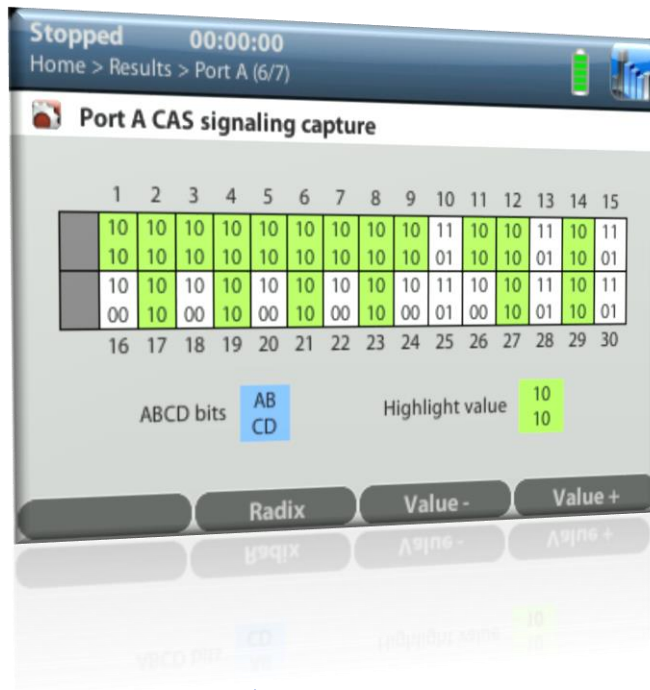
Stopped 00:00:00
Home > Results > Port A (6/7)

Port A CAS signaling capture

| | 1 | 2 | 3 | 4 | 5 | 6 | 7 | 8 | 9 | 10 | 11 | 12 | 13 | 14 | 15 |
|---|---|---|---|---|---|---|---|---|---|---|---|---|---|---|---|
| | 10 10 | 10 10 | 10 10 | 10 10 | 10 10 | 10 10 | 10 10 | 10 10 | 10 10 | 11 01 | 10 10 | 10 10 | 11 01 | 10 10 | 11 01 |
| | 10 00 | 10 10 | 10 00 | 10 10 | 10 00 | 10 10 | 10 00 | 10 10 | 10 00 | 11 01 | 10 00 | 10 10 | 11 01 | 10 10 | 11 01 |
| | 16 | 17 | 18 | 19 | 20 | 21 | 22 | 23 | 24 | 25 | 26 | 27 | 28 | 29 | 30 |

ABCD bits AB CD

Highlight value 10 10

Radix Value - Value +